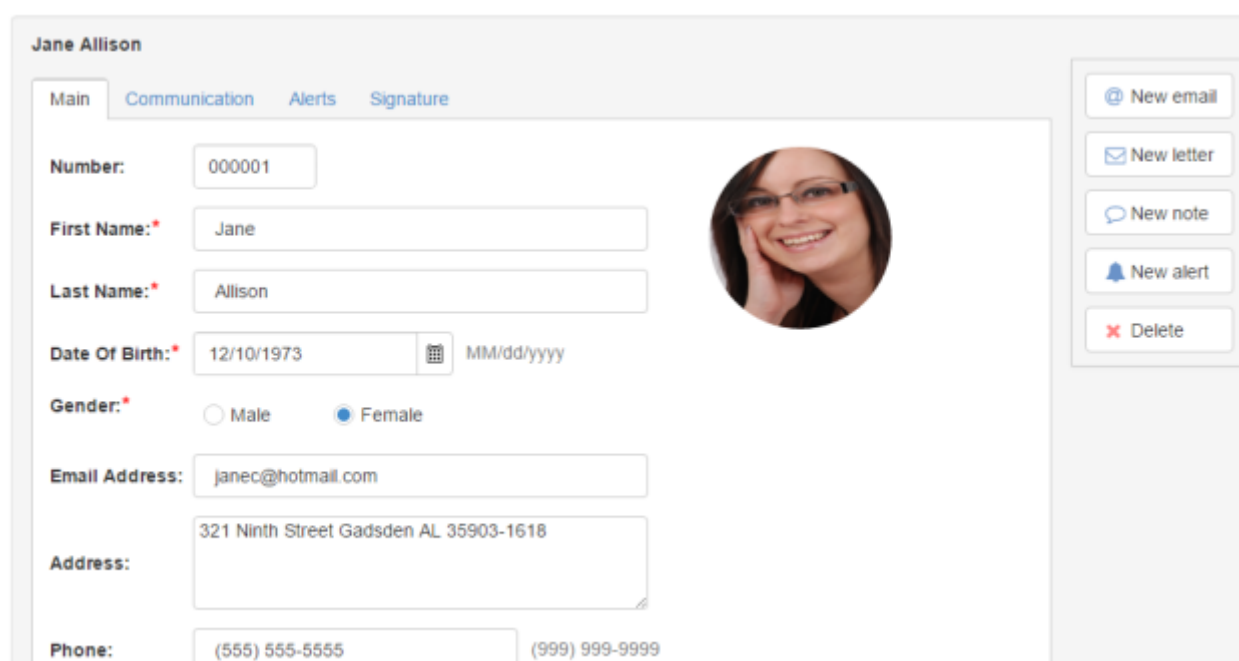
Jane Allison

Main Communication Alerts Signature

Number: 000001

First Name:* Jane

Last Name:* Allison

Date Of Birth:* 12/10/1973 MM/dd/yyyy

Gender:* Male Female

Email Address: janec@hotmail.com

Address: 321 Ninth Street Gadsden AL 35903-1618

Phone: (555) 555-5555 (999) 999-9999

@ New email
New letter
New note
New alert
× Delete